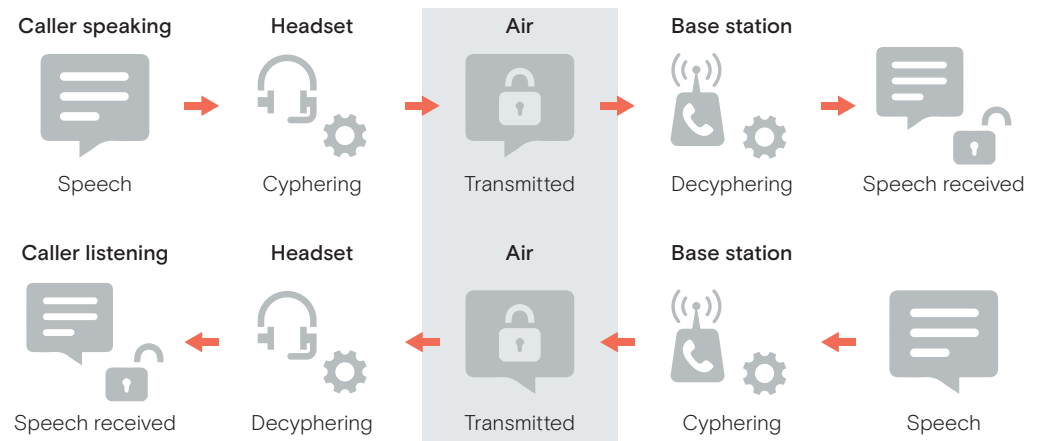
Caller speaking

Speech

Headset

Cyphering

Air

Transmitted

Base station

Decyphering

Speech received

Caller listening

Speech received

Headset

Decyphering

Air

Transmitted

Base station

Cyphering

Speech